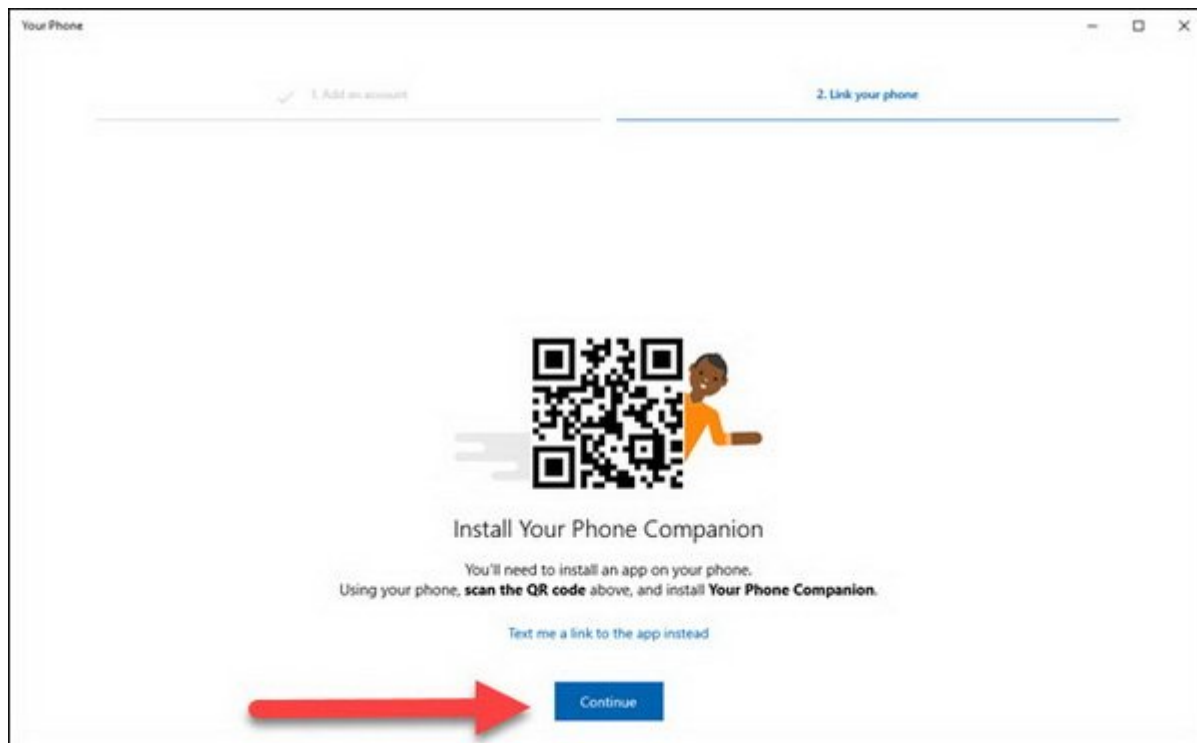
Your Phone

1. Add an account

2. Link your phone

Install Your Phone Companion

You'll need to install an app on your phone.
Using your phone, **scan the QR code** above, and install **Your Phone Companion**.

Text me a link to the app instead

Continue